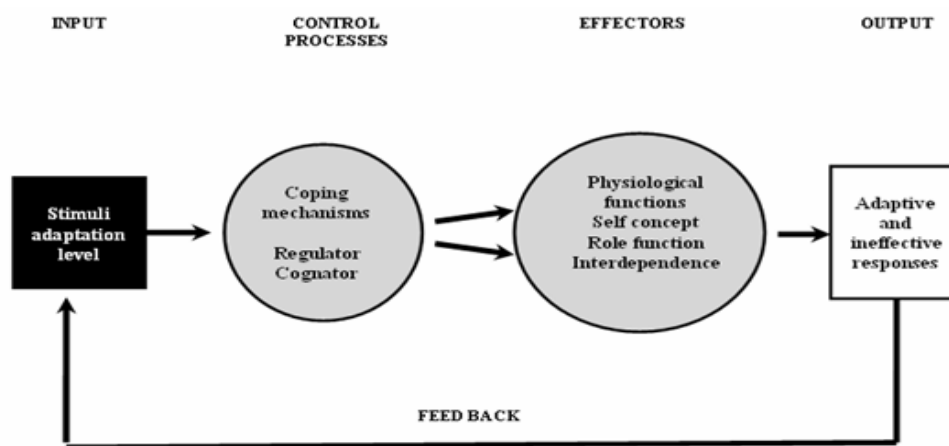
INPUT

CONTROL PROCESSES

EFFECTORS

OUTPUT

Stimuli adaptation level

Coping mechanisms

Regulator Cognator

Physiological functions
Self concept
Role function
Interdependence

Adaptive and ineffective responses

FEED BACK